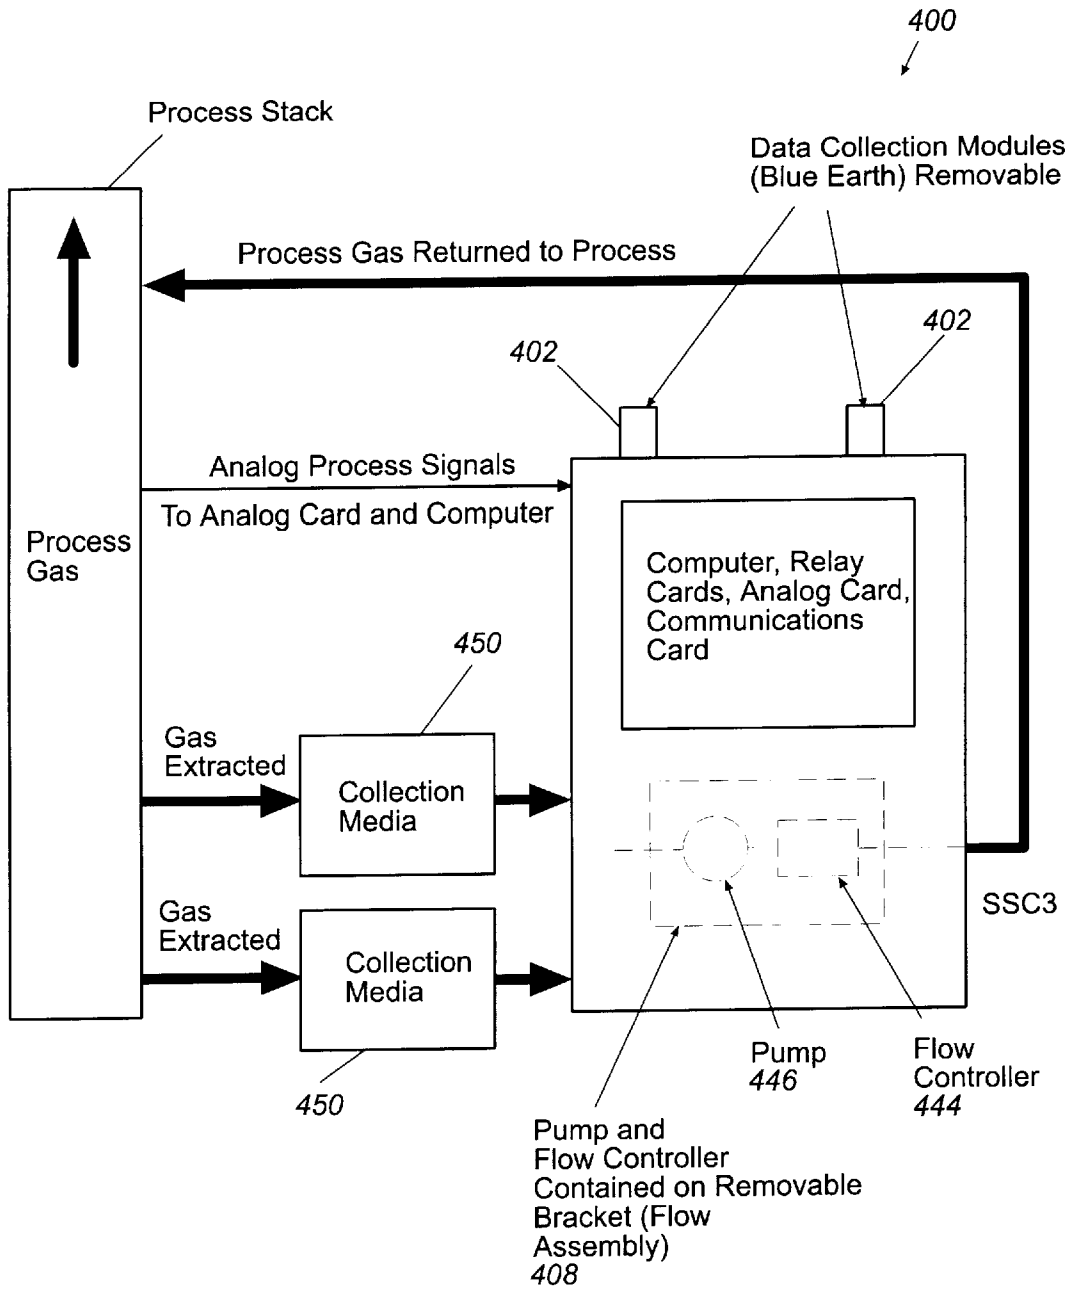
400

Process Stack

Data Collection Modules (Blue Earth) Removable

Process Gas Returned to Process

402

402

Analog Process Signals

To Analog Card and Computer

Process Gas

Computer, Relay Cards, Analog Card, Communications Card

450

Gas Extracted

Collection Media

Gas Extracted

Collection Media

SSC3

450

Pump
446

Flow Controller
444

Pump and Flow Controller Contained on Removable Bracket (Flow Assembly)
408